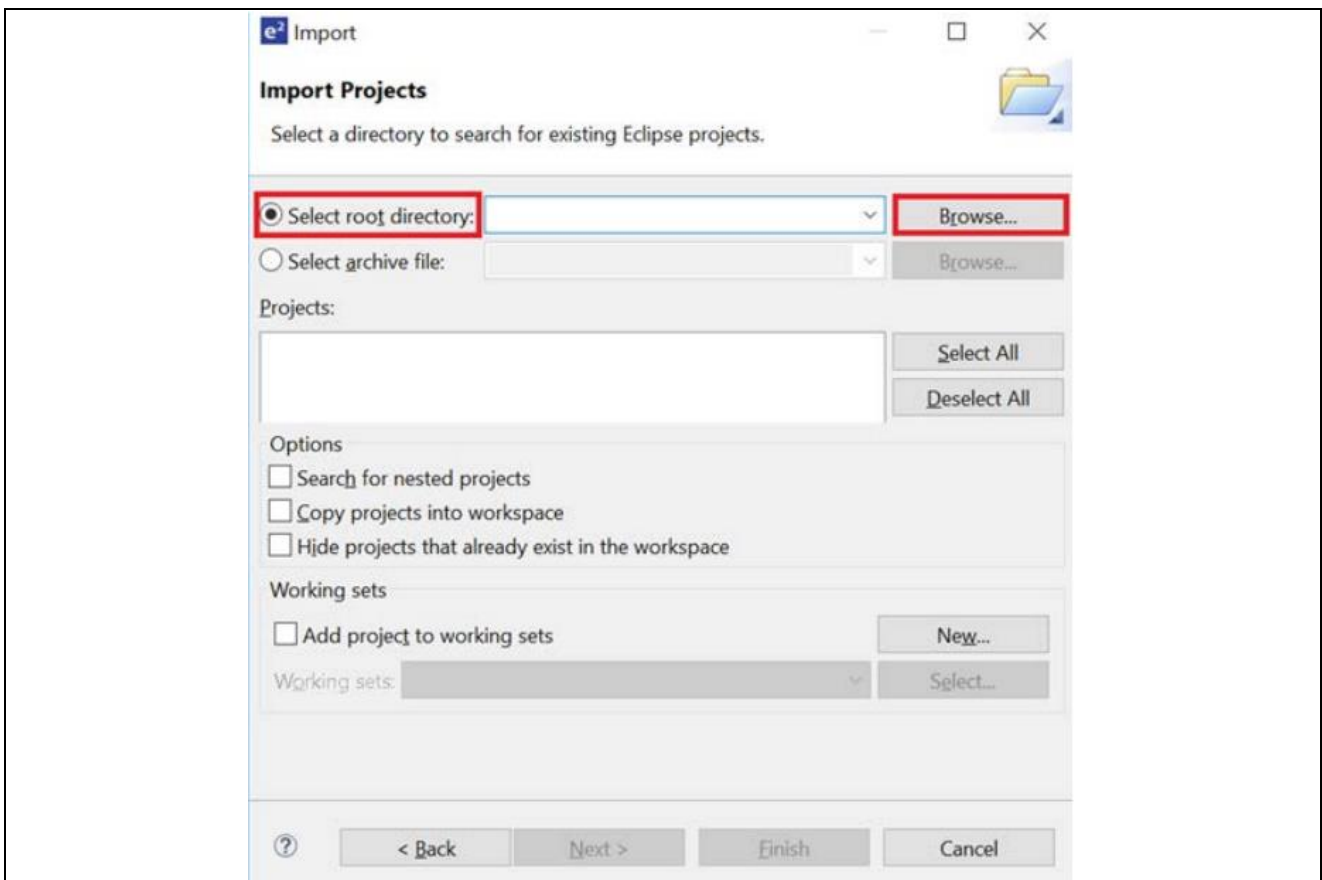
e² Import

Import Projects

Select a directory to search for existing Eclipse projects.

Select root directory:

Browse...

Select archive file:

Browse...

Projects:

Select All

Deselect All

Options

Search for nested projects

Copy projects into workspace

Hide projects that already exist in the workspace

Working sets

Add project to working sets

New...

Working sets:

Select...

?

< Back

Next >

Finish

Cancel